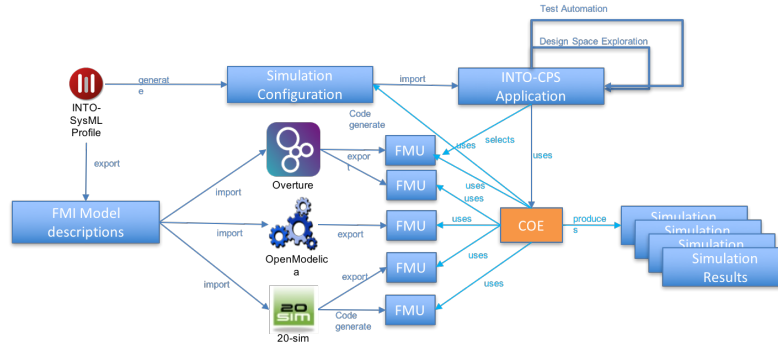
Test Automation

Design Space Exploration

INTO-SysML Profile

generate

Simulation Configuration

import

INTO-CPS Application

Code generate

uses

selects

uses

export

Overture

export

FMU

FMU

uses

uses

FMI Model descriptions

import

import

OpenModelica

export

FMU

uses

COE

produces

Simulation

Simulation

Simulation

Simulation Results

import

20 sim

20-sim

export

Code generate

FMU

FMU

uses

uses